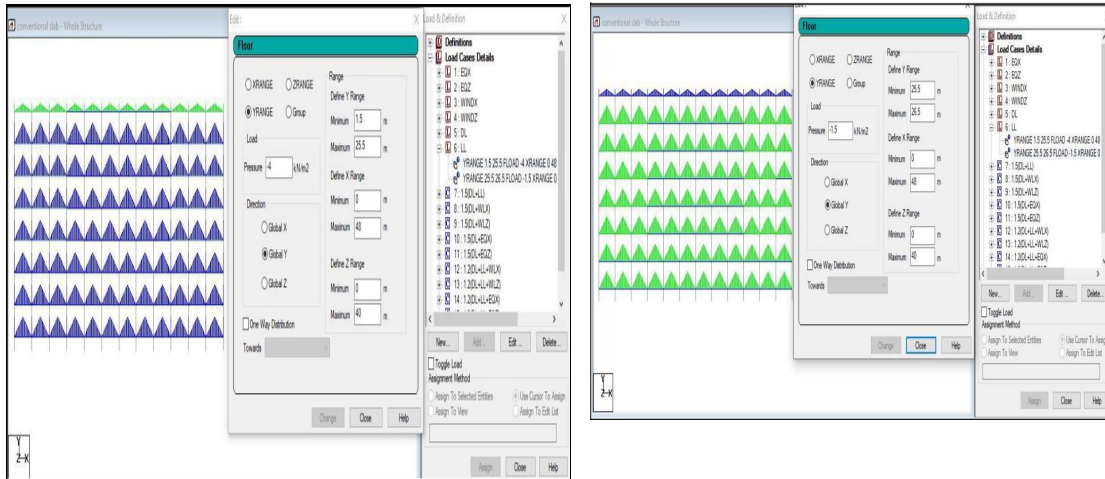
conventional slab - Whole Structure

Edit:

Floor

XRANGE ZRANGE
YRANGE Group

Range
Define Y Range
Minimum 1.5 m
Maximum 25.5 m

Load
Pressure -4 kN/m2

Define X Range
Minimum 0 m
Maximum 48 m

Direction
Global X
Global Y
Global Z

Define Z Range
Minimum 0 m
Maximum 40 m

One Way Distribution
Towards

Change Close Help

Load & Definition

Definitions
Load Cases Details
1 : EQX
2 : EQZ
3 : WINDX
4 : WINDZ
5 : DL
6 : LL
YRANGE 1.5 25.5 FLOAD -4 XRANGE 0 48
YRANGE 25.5 26.5 FLOAD -1.5 XRANGE 0
7 : 1.5(DL+LL)
8 : 1.5(DL+WLX)
9 : 1.5(DL+WLZ)
10 : 1.5(DL+EQX)
11 : 1.5(DL+EQZ)
12 : 1.2(DL+LL+WLX)
13 : 1.2(DL+LL+WLZ)
14 : 1.2(DL+LL+EQX)

New... Add... Edit ... Delete...

Toggle Load
Assignment Method
Assign To Selected Entities
Use Cursor To Assign
Assign To View
Assign To Edit List

Assign Close Help

conventional slab - Whole Structure

Edit:

Floor

XRANGE ZRANGE
YRANGE Group

Range
Define Y Range
Minimum 25.5 m
Maximum 26.5 m

Load
Pressure -1.5 kN/m2

Define X Range
Minimum 0 m
Maximum 48 m

Direction
Global X
Global Y
Global Z

Define Z Range
Minimum 0 m
Maximum 40 m

One Way Distribution
Towards

Change Close Help

Load & Definition

Definitions
Load Cases Details
1 : EQX
2 : EQZ
3 : WINDX
4 : WINDZ
5 : DL
6 : LL
YRANGE 1.5 25.5 FLOAD -4 XRANGE 0 48
YRANGE 25.5 26.5 FLOAD -1.5 XRANGE 0
7 : 1.5(DL+LL)
8 : 1.5(DL+WLX)
9 : 1.5(DL+WLZ)
10 : 1.5(DL+EQX)
11 : 1.5(DL+EQZ)
12 : 1.2(DL+LL+WLX)
13 : 1.2(DL+LL+WLZ)
14 : 1.2(DL+LL+EQX)

New... Add... Edit ... Delete...

Toggle Load
Assignment Method
Assign To Selected Entities
Use Cursor To Assign
Assign To View
Assign To Edit List

Assign Close Help